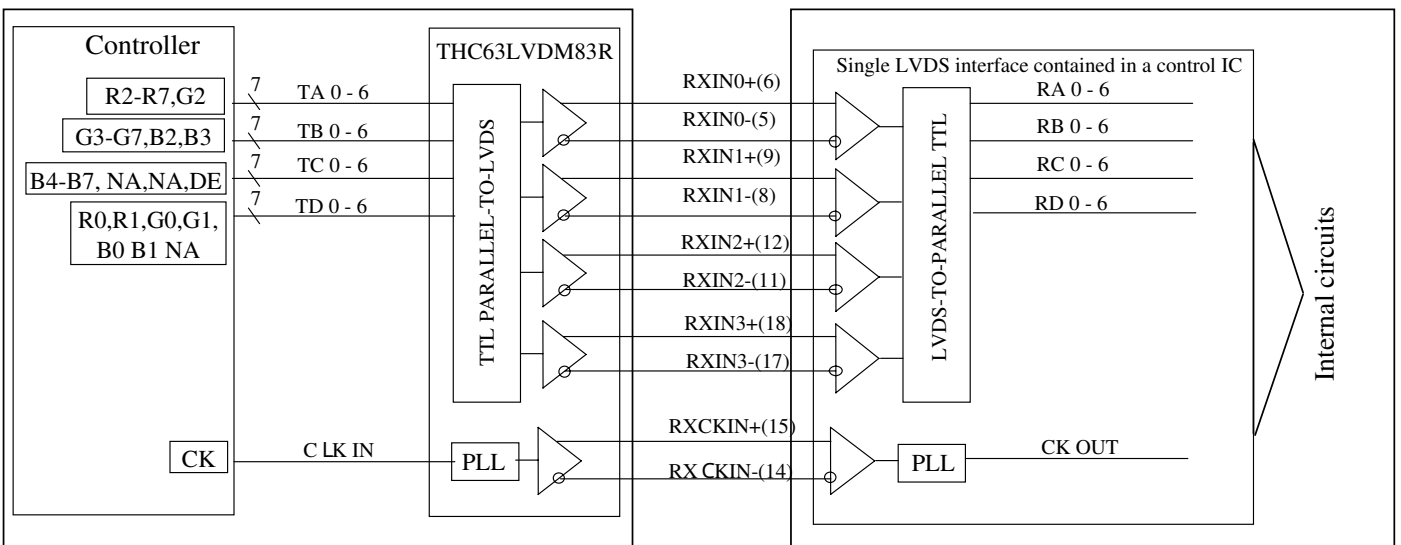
Controller

R2-R7,G2
G3-G7,B2,B3
B4-B7, NA,NA,DE
R0,R1,G0,G1, B0 B1 NA
CK

7
TA 0 - 6
7
TB 0 - 6
7
TC 0 - 6
7
TD 0 - 6
C LK IN

THC63LVDM83R
TTL PARALLEL-TO-LVDS
PLL

RXIN0+(6)
RXIN0-(5)
RXIN1+(9)
RXIN1-(8)
RXIN2+(12)
RXIN2-(11)
RXIN3+(18)
RXIN3-(17)
RXCKIN+(15)
RX CKIN-(14)

Single LVDS interface contained in a control IC
LVDS-TO-PARALLEL TTL
PLL
RA 0 - 6
RB 0 - 6
RC 0 - 6
RD 0 - 6
CK OUT

Internal circuits